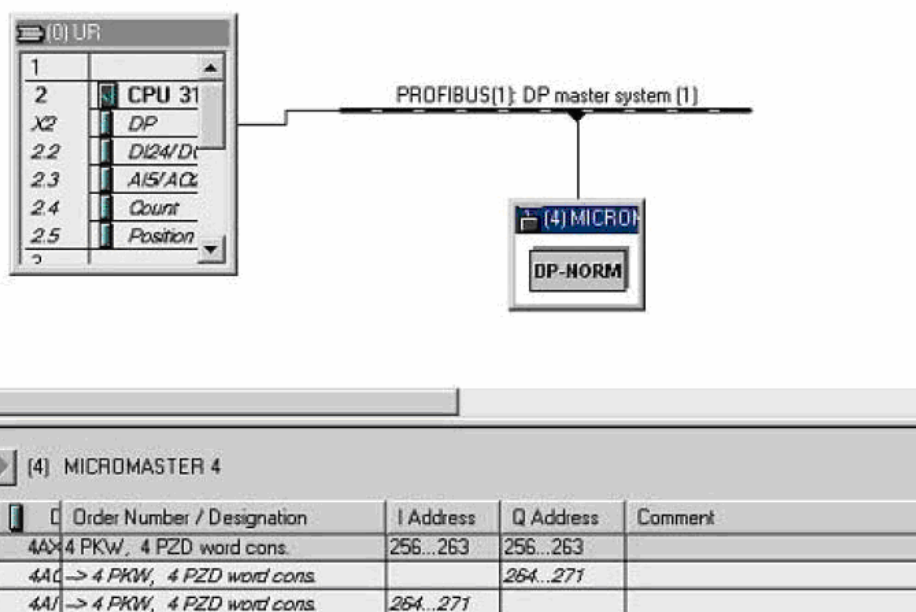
(0) UR

| | |
|---|---|
| 1 | |
| 2 | CPU 31 |
| X2 | DP |
| 2.2 | DI24/D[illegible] |
| 2.3 | AI5/AO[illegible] |
| 2.4 | Count |
| 2.5 | Position |

PROFIBUS(1): DP master system (1)

(4) MICRO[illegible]

DP-NORM

(4) MICROMASTER 4

| D | Order Number / Designation | I Address | Q Address | Comment |
|---|---|---|---|---|
| 4AX | 4 PKW, 4 PZD word cons. | 256...263 | 256...263 | |
| 4A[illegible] | --> 4 PKW, 4 PZD word cons. | | 264...271 | |
| 4A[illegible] | --> 4 PKW, 4 PZD word cons. | 264...271 | | |